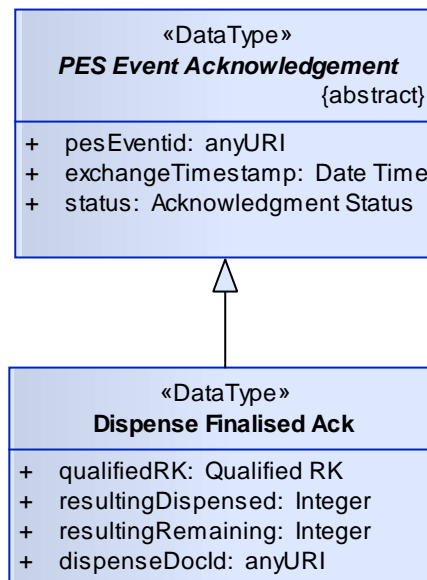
«DataType»
PES Event Acknowledgement
{abstract}

+ pesEventid: anyURI
+ exchangeTimestamp: Date Time
+ status: Acknowledgment Status

«DataType»
Dispense Finalised Ack

+ qualifiedRK: Qualified RK
+ resultingDispensed: Integer
+ resultingRemaining: Integer
+ dispenseDocId: anyURI